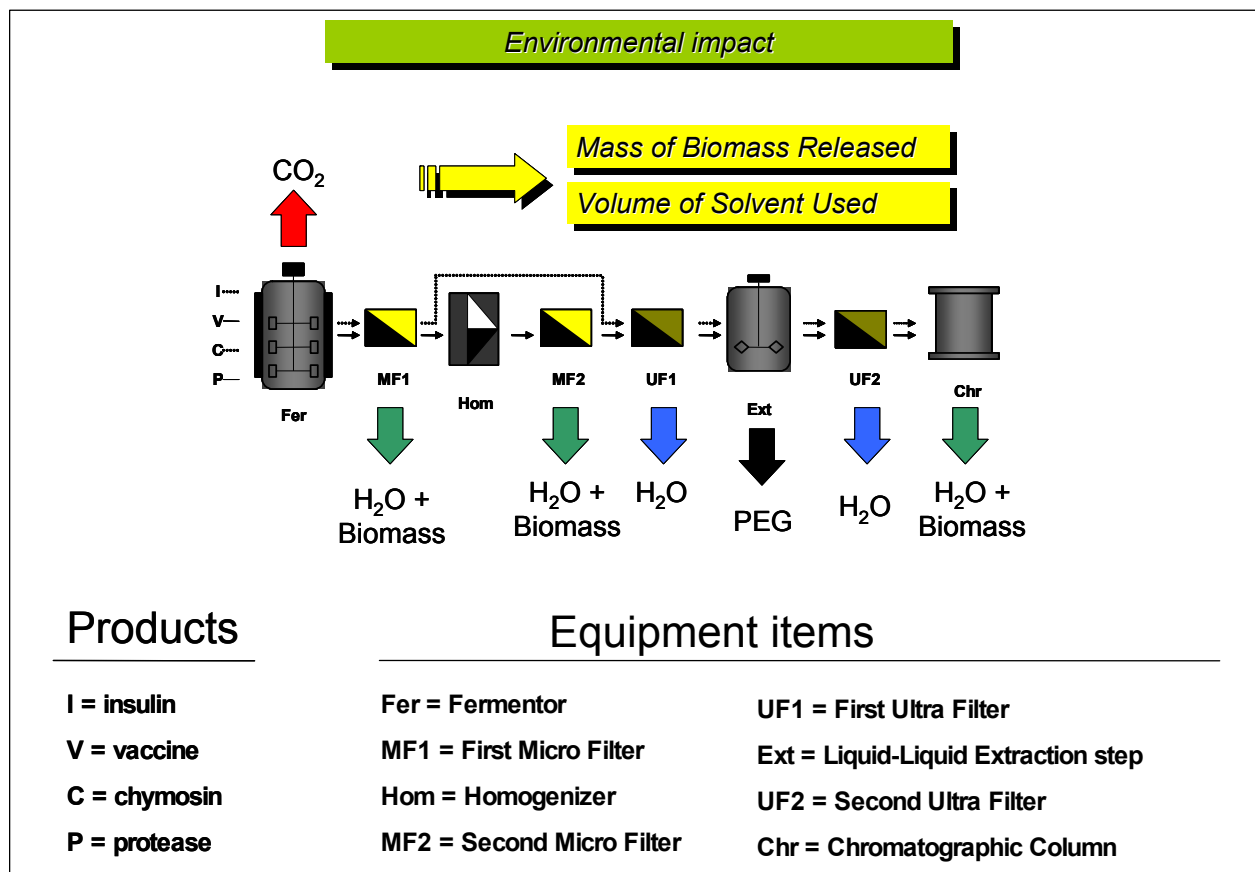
Environmental impact

Mass of Biomass Released

Volume of Solvent Used

$CO_2$

I
V
C
P

Fer

MF1

Hom

MF2

UF1

Ext

UF2

Chr

$H_2O$ + Biomass

$H_2O$ + Biomass

$H_2O$

PEG

$H_2O$

$H_2O$ + Biomass

Products

Equipment items

I = insulin

V = vaccine

C = chymosin

P = protease

Fer = Fermentor

MF1 = First Micro Filter

Hom = Homogenizer

MF2 = Second Micro Filter

UF1 = First Ultra Filter

Ext = Liquid-Liquid Extraction step

UF2 = Second Ultra Filter

Chr = Chromatographic Column